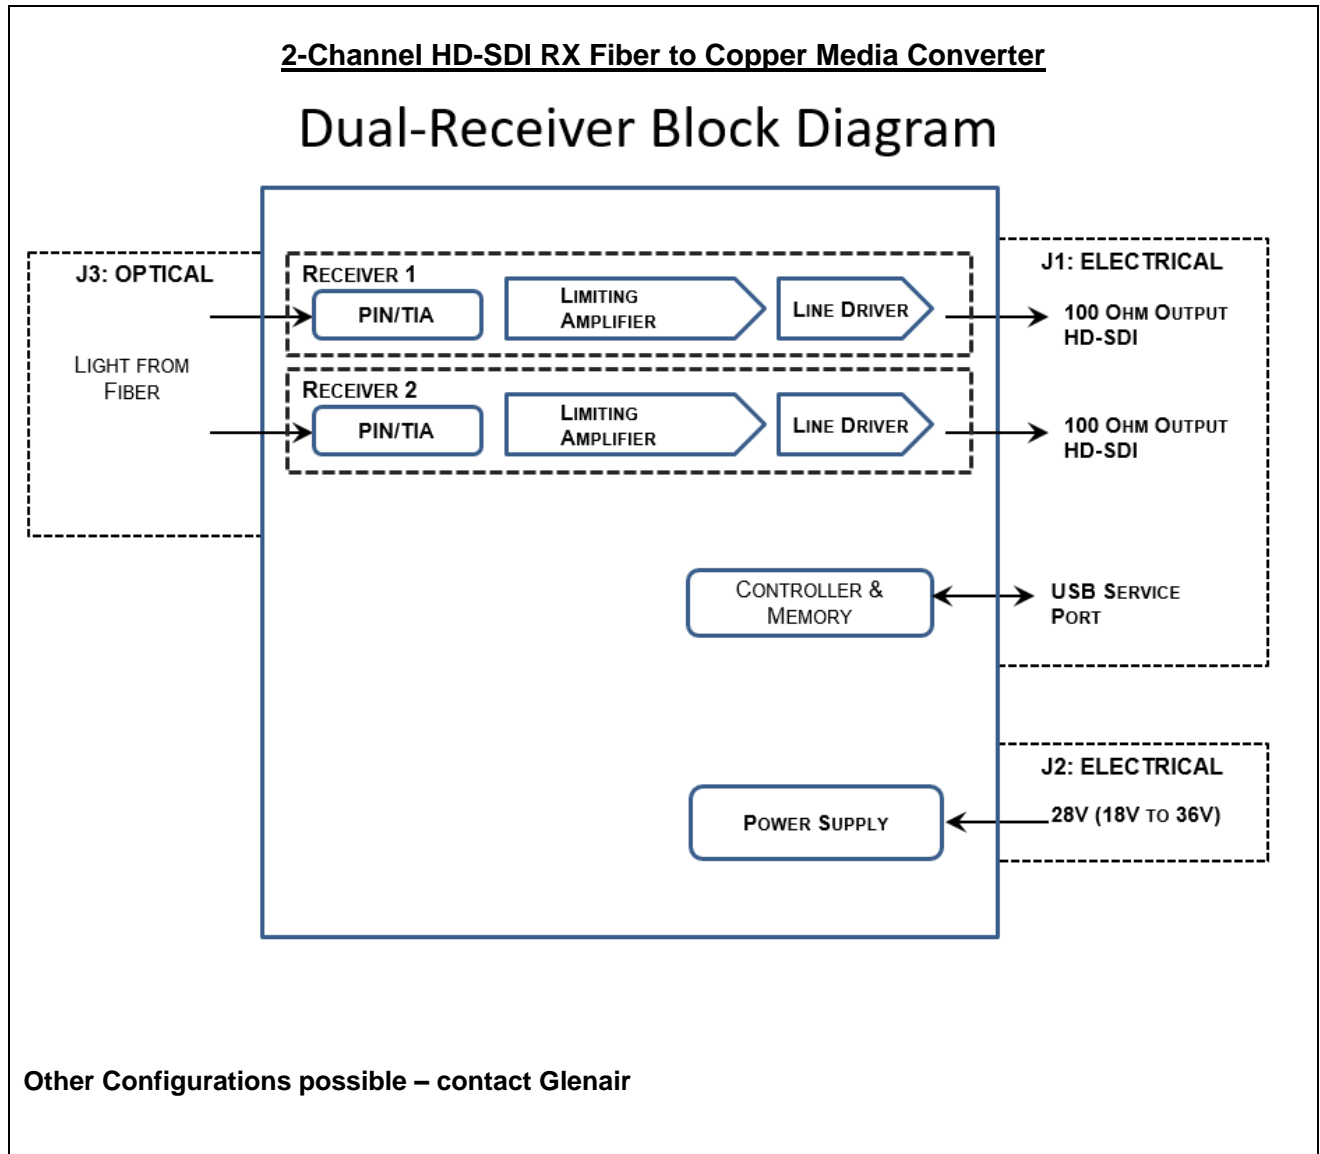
2-Channel HD-SDI RX Fiber to Copper Media Converter

Dual-Receiver Block Diagram

J3: OPTICAL

LIGHT FROM FIBER

RECEIVER 1

PIN/TIA

LIMITING AMPLIFIER

LINE DRIVER

RECEIVER 2

PIN/TIA

LIMITING AMPLIFIER

LINE DRIVER

J1: ELECTRICAL

100 OHM OUTPUT HD-SDI

100 OHM OUTPUT HD-SDI

CONTROLLER & MEMORY

USB SERVICE PORT

J2: ELECTRICAL

POWER SUPPLY

28V (18V TO 36V)

Other Configurations possible – contact Glenair